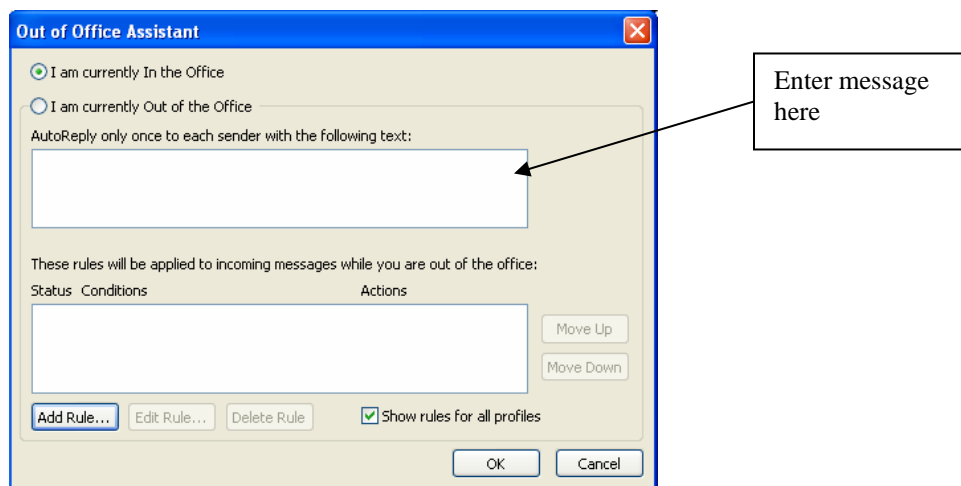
Out of Office Assistant

I am currently In the Office

I am currently Out of the Office

AutoReply only once to each sender with the following text:

Enter message here

These rules will be applied to incoming messages while you are out of the office:

Status Conditions Actions

Move Up

Move Down

Add Rule... Edit Rule... Delete Rule

Show rules for all profiles

OK Cancel